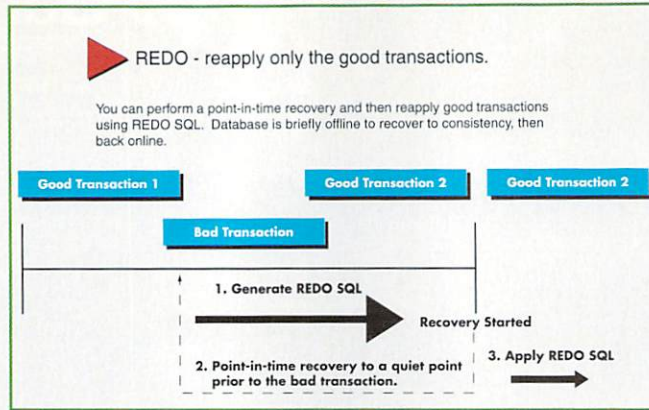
REDO - reapply only the good transactions.

You can perform a point-in-time recovery and then reapply good transactions using REDO SQL. Database is briefly offline to recover to consistency, then back online.

Good Transaction 1

Good Transaction 2

Good Transaction 2

Bad Transaction

1. Generate REDO SQL

Recovery Started

2. Point-in-time recovery to a quiet point prior to the bad transaction.

3. Apply REDO SQL